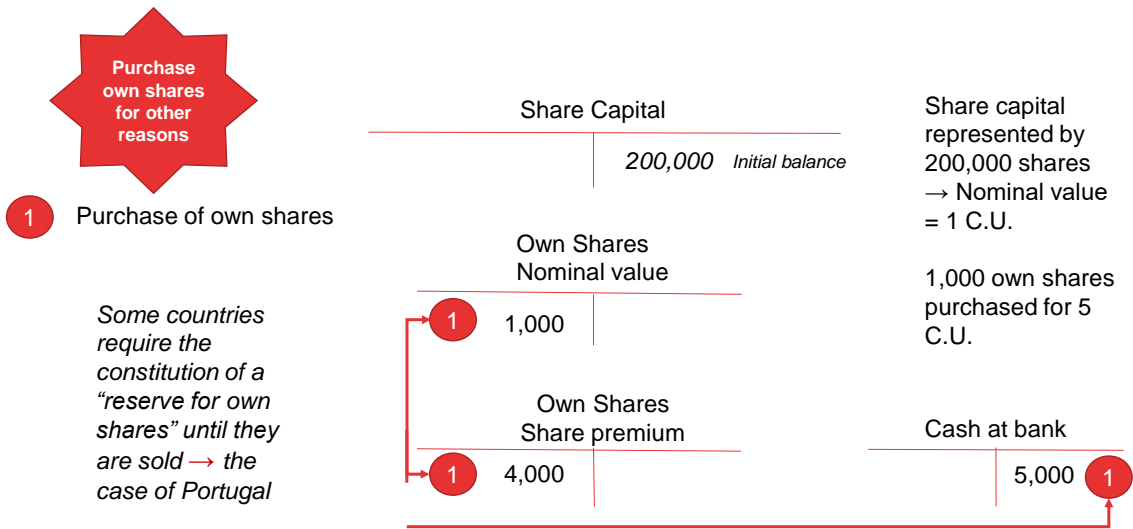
Purchase own shares for other reasons

1 Purchase of own shares

Share Capital

200,000 Initial balance

Share capital represented by 200,000 shares → Nominal value = 1 C.U.

1,000 own shares purchased for 5 C.U.

Own Shares
Nominal value

1 1,000

Some countries require the constitution of a "reserve for own shares" until they are sold → the case of Portugal

Own Shares
Share premium

1 4,000

Cash at bank

5,000 1